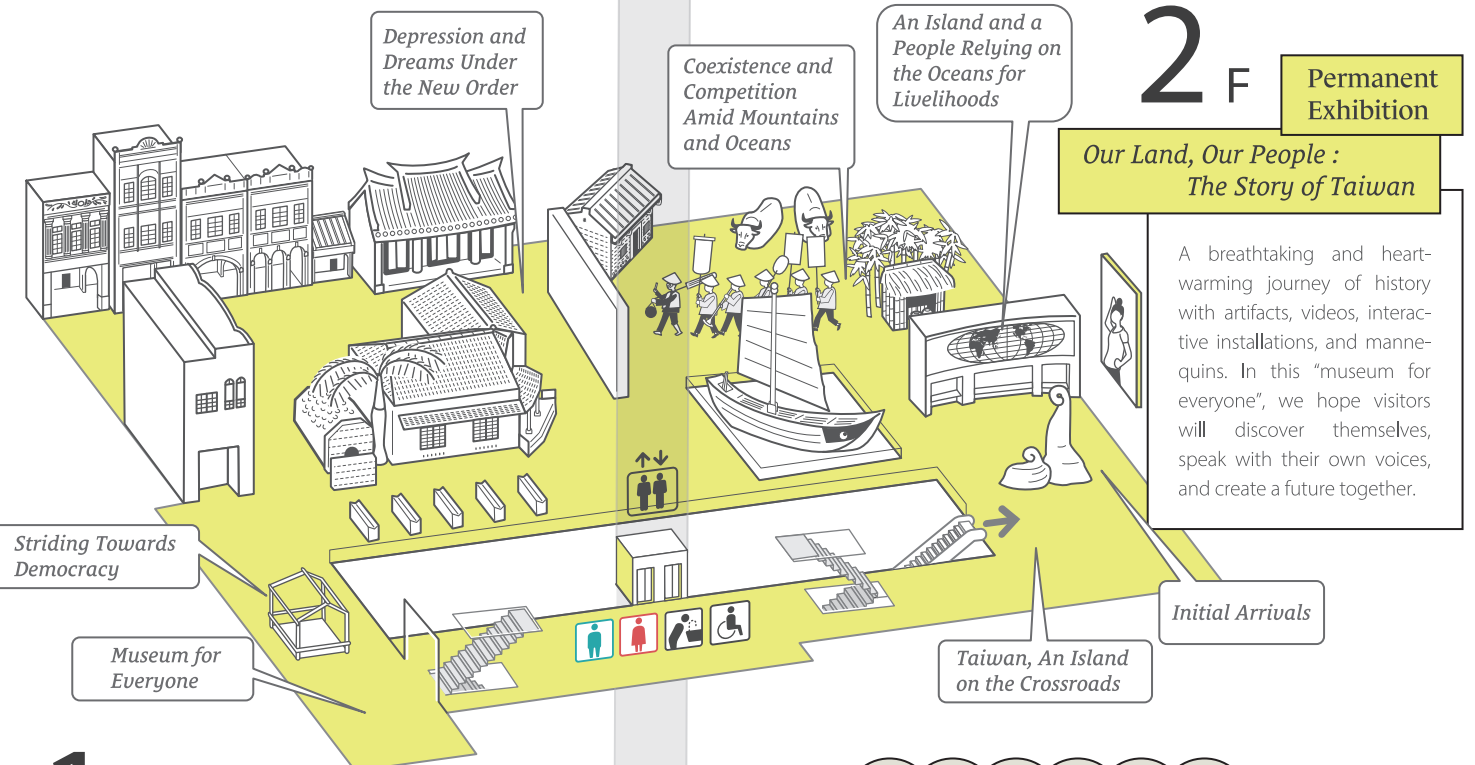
Depression and Dreams Under the New Order

Coexistence and Competition Amid Mountains and Oceans

An Island and a People Relying on the Oceans for Livelihoods

2F

Permanent Exhibition

Our Land, Our People : The Story of Taiwan

A breathtaking and heartwarming journey of history with artifacts, videos, interactive installations, and mannequins. In this "museum for everyone", we hope visitors will discover themselves, speak with their own voices, and create a future together.

Striding Towards Democracy

Museum for Everyone

Initial Arrivals

Taiwan, An Island on the Crossroads